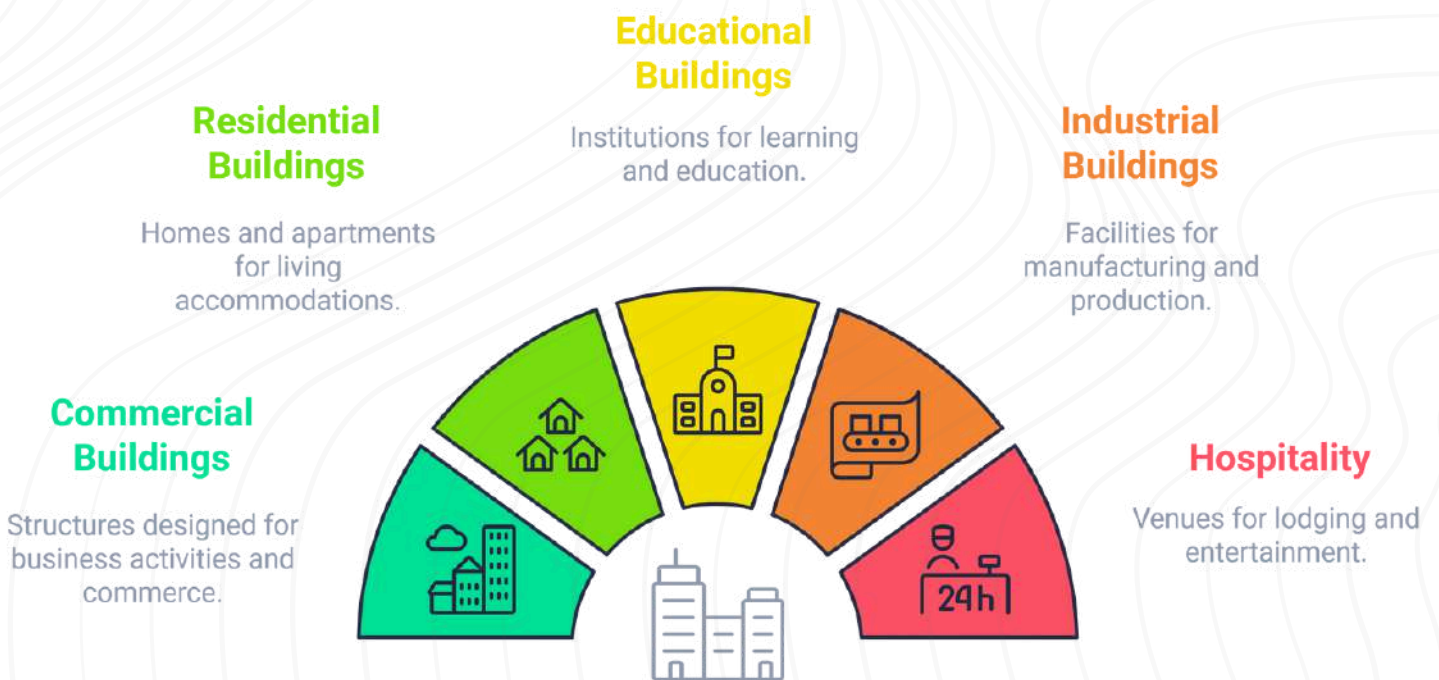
Educational Buildings

Institutions for learning and education.

Residential Buildings

Homes and apartments for living accommodations.

Industrial Buildings

Facilities for manufacturing and production.

Commercial Buildings

Structures designed for business activities and commerce.

Hospitality

Venues for lodging and entertainment.

24h